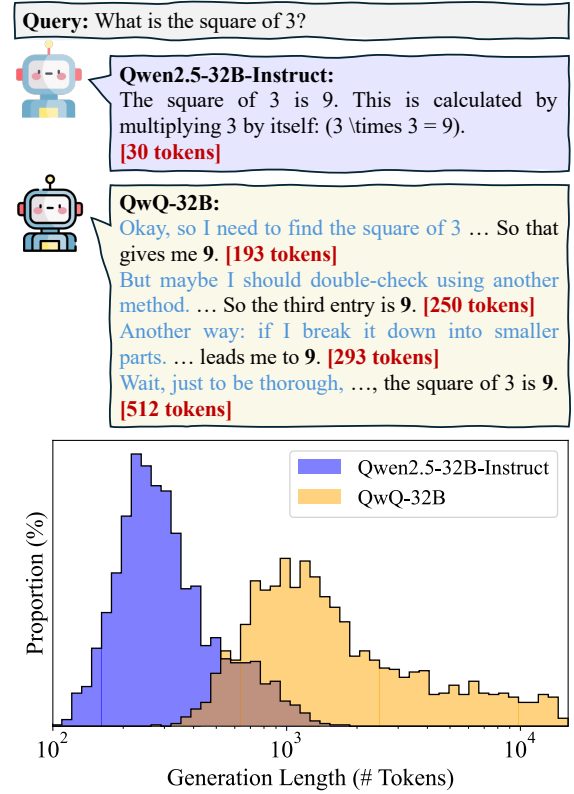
**Query:** What is the square of 3?

**Qwen2.5-32B-Instruct:**
The square of 3 is 9. This is calculated by multiplying 3 by itself: (3 \times 3 = 9).
**[30 tokens]**

**QwQ-32B:**
Okay, so I need to find the square of 3 … So that gives me **9**. **[193 tokens]**
But maybe I should double-check using another method. … So the third entry is **9**. **[250 tokens]**
Another way: if I break it down into smaller parts. … leads me to **9**. **[293 tokens]**
Wait, just to be thorough, …, the square of 3 is **9**. **[512 tokens]**

Qwen2.5-32B-Instruct
QwQ-32B

Proportion (%)

$10^2$ $10^3$ $10^4$

Generation Length (# Tokens)